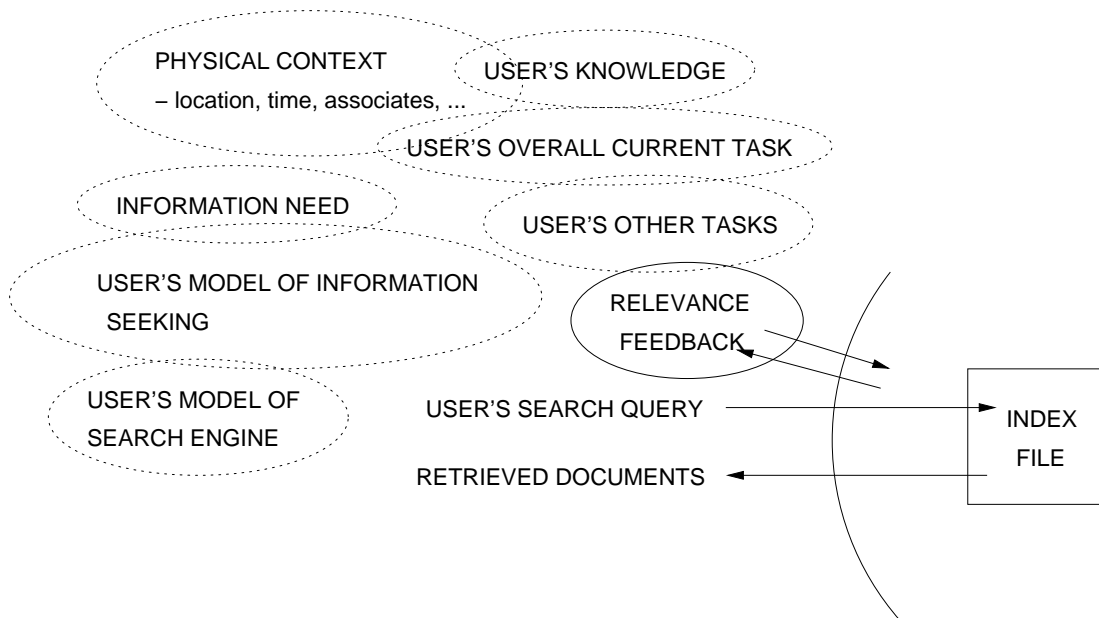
PHYSICAL CONTEXT
– location, time, associates, ...

USER'S KNOWLEDGE

USER'S OVERALL CURRENT TASK

INFORMATION NEED

USER'S OTHER TASKS

USER'S MODEL OF INFORMATION SEEKING

RELEVANCE FEEDBACK

USER'S MODEL OF SEARCH ENGINE

USER'S SEARCH QUERY

INDEX FILE

RETRIEVED DOCUMENTS